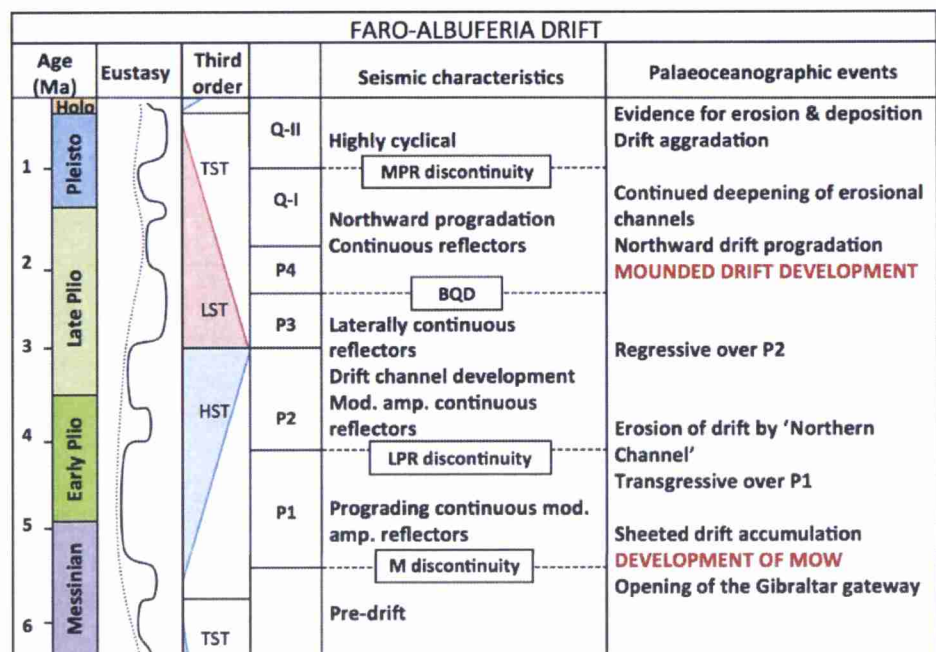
FARO-ALBUFERIA DRIFT

| Age (Ma) | Eustasy | Third order | | Seismic characteristics | Palaeoceanographic events |
|---|---|---|---|---|---|
| Holo | | | Q-II | Highly cyclical | Evidence for erosion & deposition Drift aggradation |
| 1 Pleisto | | TST | | MPR discontinuity | |
| | | | Q-I | Northward progradation Continuous reflectors | Continued deepening of erosional channels Northward drift progradation |
| 2 Late Plio | | | P4 | | MOUNDED DRIFT DEVELOPMENT |
| | | LST | | BQD | |
| 3 | | | P3 | Laterally continuous reflectors | Regressive over P2 |
| | | HST | P2 | Drift channel development Mod. amp. continuous reflectors | |
| 4 Early Plio | | | | LPR discontinuity | Erosion of drift by 'Northern Channel' Transgressive over P1 |
| 5 | | | P1 | Prograding continuous mod. amp. reflectors | Sheeted drift accumulation DEVELOPMENT OF MOW |
| Messinian | | | | M discontinuity | Opening of the Gibraltar gateway |
| 6 | | TST | | Pre-drift | |